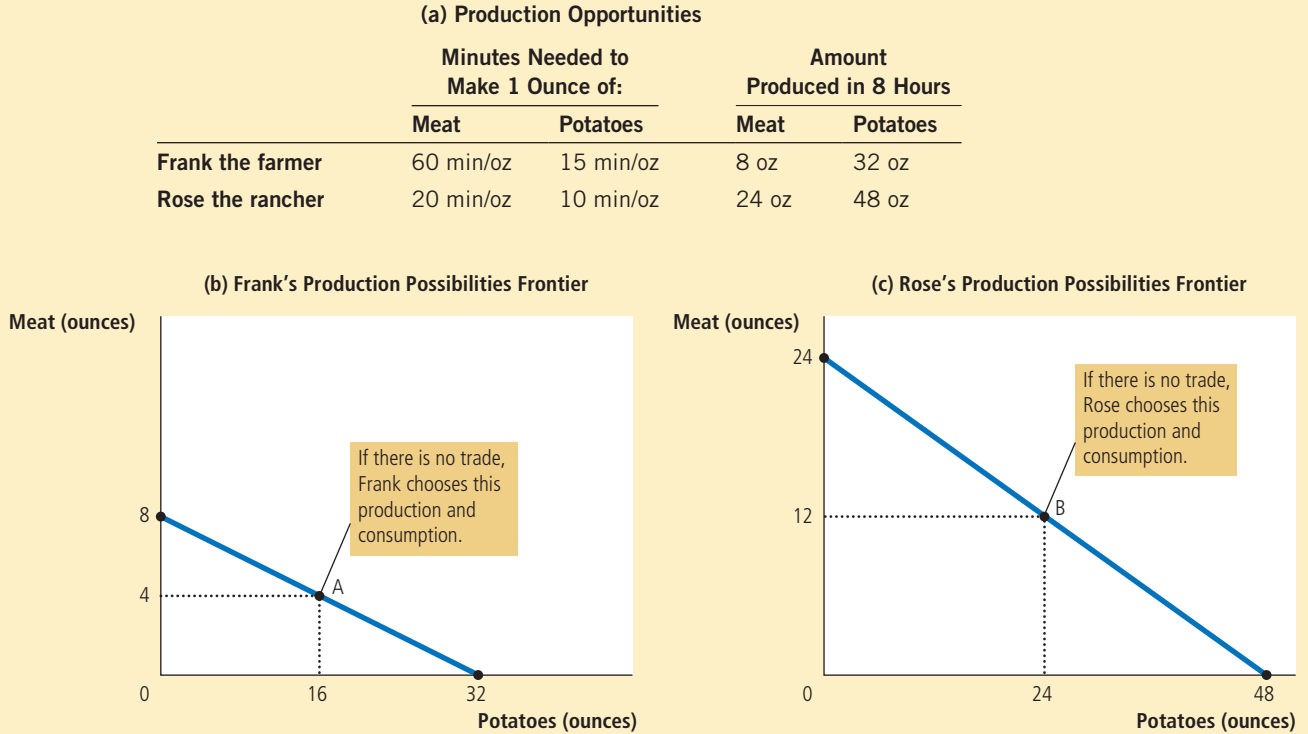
(a) Production Opportunities

| | Minutes Needed to Make 1 Ounce of: Meat | Minutes Needed to Make 1 Ounce of: Potatoes | Amount Produced in 8 Hours: Meat | Amount Produced in 8 Hours: Potatoes |
|---|---|---|---|---|
| Frank the farmer | 60 min/oz | 15 min/oz | 8 oz | 32 oz |
| Rose the rancher | 20 min/oz | 10 min/oz | 24 oz | 48 oz |

(b) Frank's Production Possibilities Frontier

Meat (ounces)

8

4

0

16

32

Potatoes (ounces)

A

If there is no trade, Frank chooses this production and consumption.

(c) Rose's Production Possibilities Frontier

Meat (ounces)

24

12

0

24

48

Potatoes (ounces)

B

If there is no trade, Rose chooses this production and consumption.